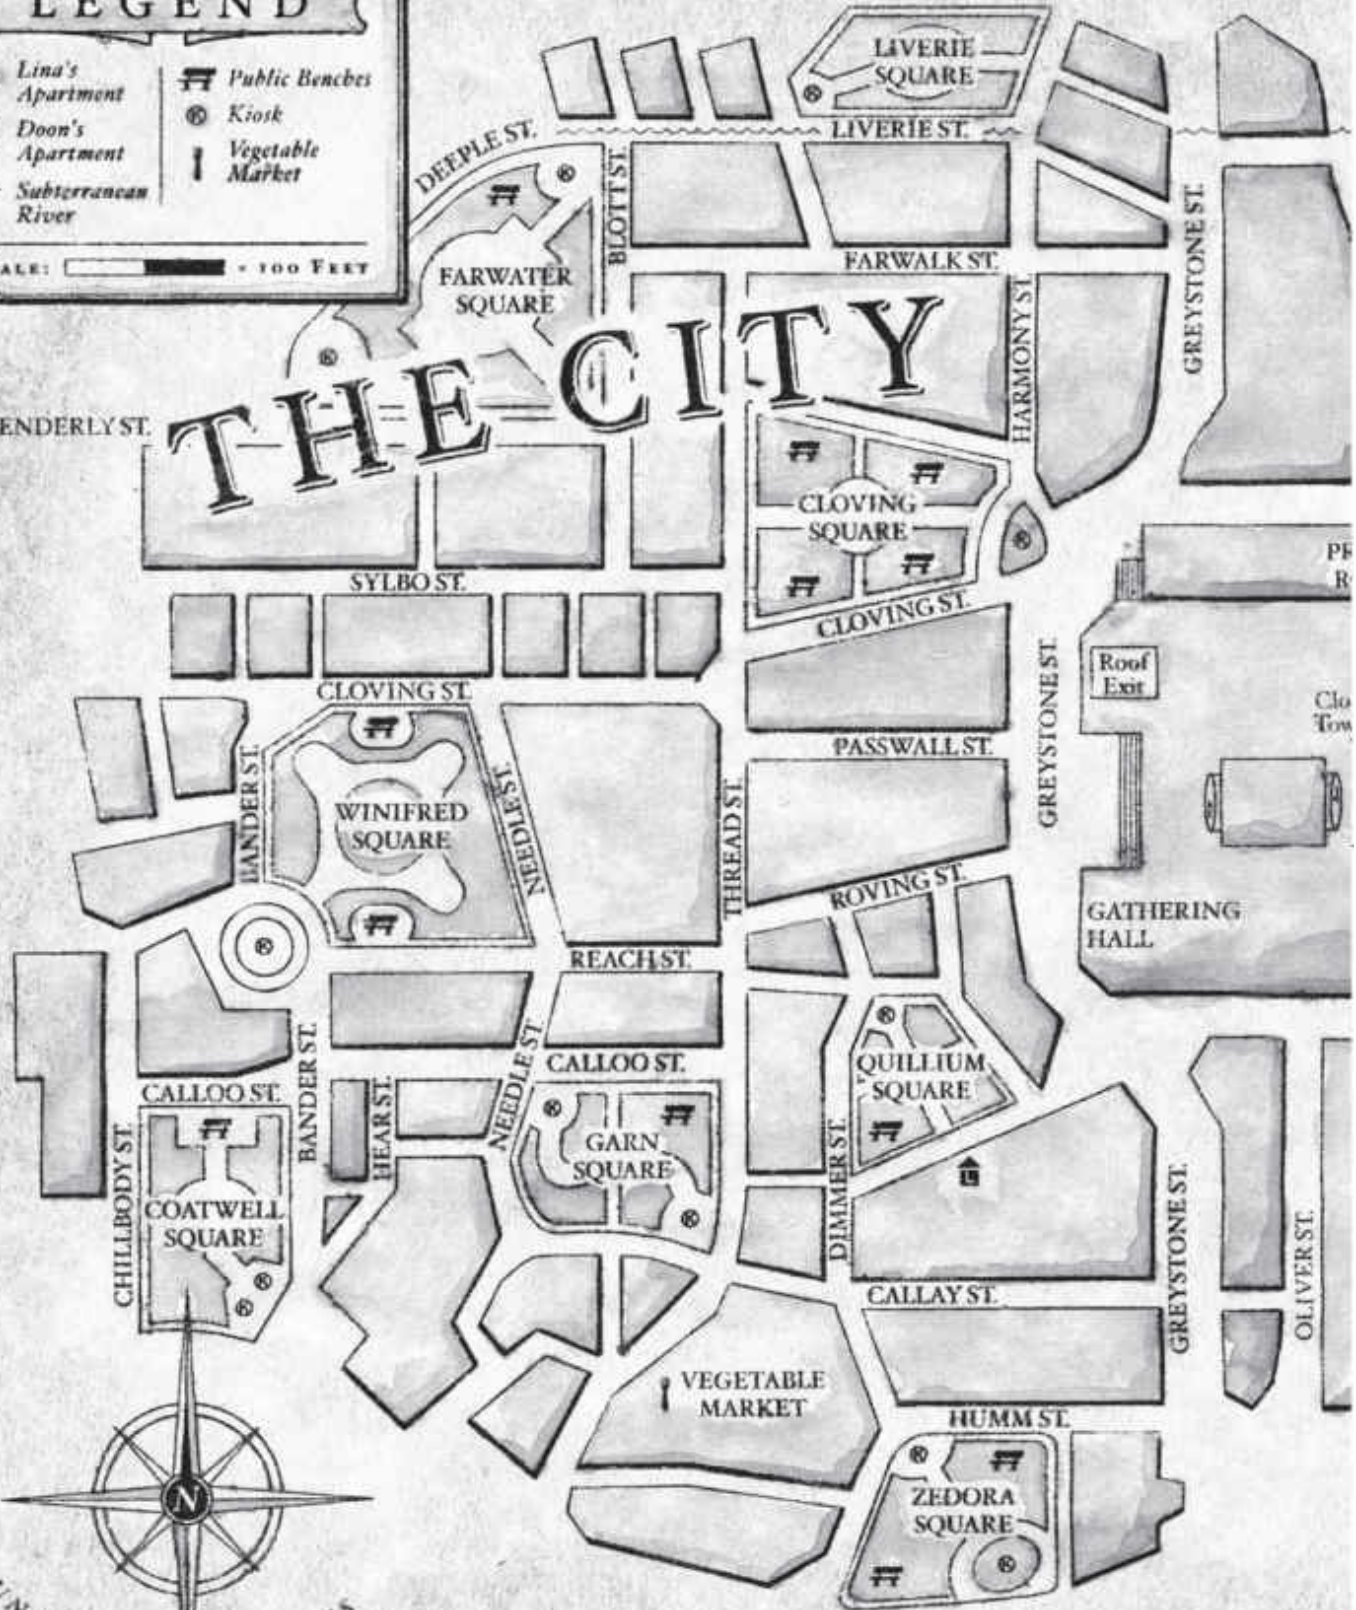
LEGEND

Lina's Apartment
Doon's Apartment
Subterranean River
Public Benches
Kiosk
Vegetable Market

ALE: • 100 FEET

THE CITY

LIVERIE SQUARE
LIVERIE ST.
DEEPLE ST.
BLOTT ST.
FARWATER SQUARE
FARWALK ST.
GREYSTONE ST.
HARMONY ST.
ENDERLY ST.
CLOVING SQUARE
SYLBO ST.
CLOVING ST.
PR
R
Roof Exit
Clo
Tow
CLOVING ST.
PASSWALL ST.
GREYSTONE ST.
WINIFRED SQUARE
BANDER ST.
NEEDLE ST.
THREAD ST.
ROVING ST.
GATHERING HALL
REACH ST.
CALLOO ST.
QUILLIUM SQUARE
CALLOO ST.
BANDER ST.
HEAR ST.
NEEDLE ST.
GARN SQUARE
DIMMER ST.
CHILLBODY ST.
COATWELL SQUARE
CALLAY ST.
GREYSTONE ST.
OLIVER ST.
VEGETABLE MARKET
HUMM ST.
ZEDORA SQUARE
N